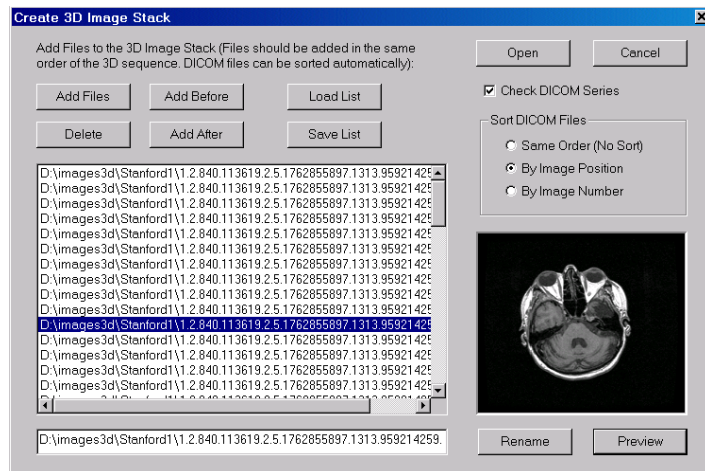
Create 3D Image Stack

Add Files to the 3D Image Stack (Files should be added in the same order of the 3D sequence. DICOM files can be sorted automatically):

Add Files
Add Before
Load List
Delete
Add After
Save List

Open
Cancel
Check DICOM Series
Sort DICOM Files
Same Order (No Sort)
By Image Position
By Image Number

D:\images3d\Stanford1\1.2.840.113619.2.5.1762855897.1313.95921425
D:\images3d\Stanford1\1.2.840.113619.2.5.1762855897.1313.95921425
D:\images3d\Stanford1\1.2.840.113619.2.5.1762855897.1313.95921425
D:\images3d\Stanford1\1.2.840.113619.2.5.1762855897.1313.95921425
D:\images3d\Stanford1\1.2.840.113619.2.5.1762855897.1313.95921425
D:\images3d\Stanford1\1.2.840.113619.2.5.1762855897.1313.95921425
D:\images3d\Stanford1\1.2.840.113619.2.5.1762855897.1313.95921425
D:\images3d\Stanford1\1.2.840.113619.2.5.1762855897.1313.95921425
D:\images3d\Stanford1\1.2.840.113619.2.5.1762855897.1313.95921425
D:\images3d\Stanford1\1.2.840.113619.2.5.1762855897.1313.95921425
D:\images3d\Stanford1\1.2.840.113619.2.5.1762855897.1313.95921425
D:\images3d\Stanford1\1.2.840.113619.2.5.1762855897.1313.95921425
D:\images3d\Stanford1\1.2.840.113619.2.5.1762855897.1313.95921425
D:\images3d\Stanford1\1.2.840.113619.2.5.1762855897.1313.95921425
D:\images3d\Stanford1\1.2.840.113619.2.5.1762855897.1313.95921425
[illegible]

D:\images3d\Stanford1\1.2.840.113619.2.5.1762855897.1313.95921425.

Rename
Preview